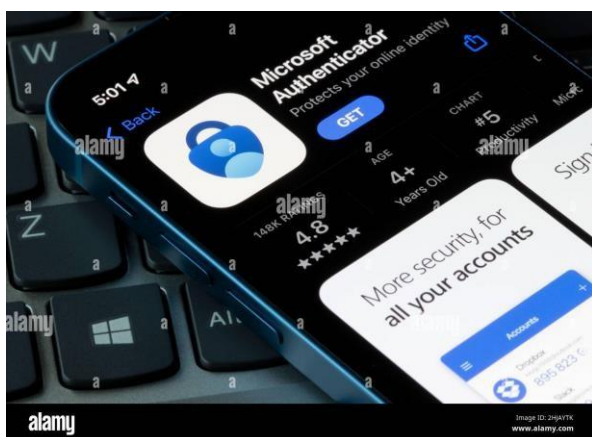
W

Z

Alt

5:01

Back

Microsoft Authenticator

Protects your online identity

GET

148K RATINGS

4.8

★★★★★

AGE

4+

Years Old

CHART

#5

Productivity

Micr

More security, for all your accounts

Sign

Accounts

Dropbox

895 823

Slack

alamy

alamy

alamy

alamy

alamy

Image ID: 2HJAYTK
www.alamy.com